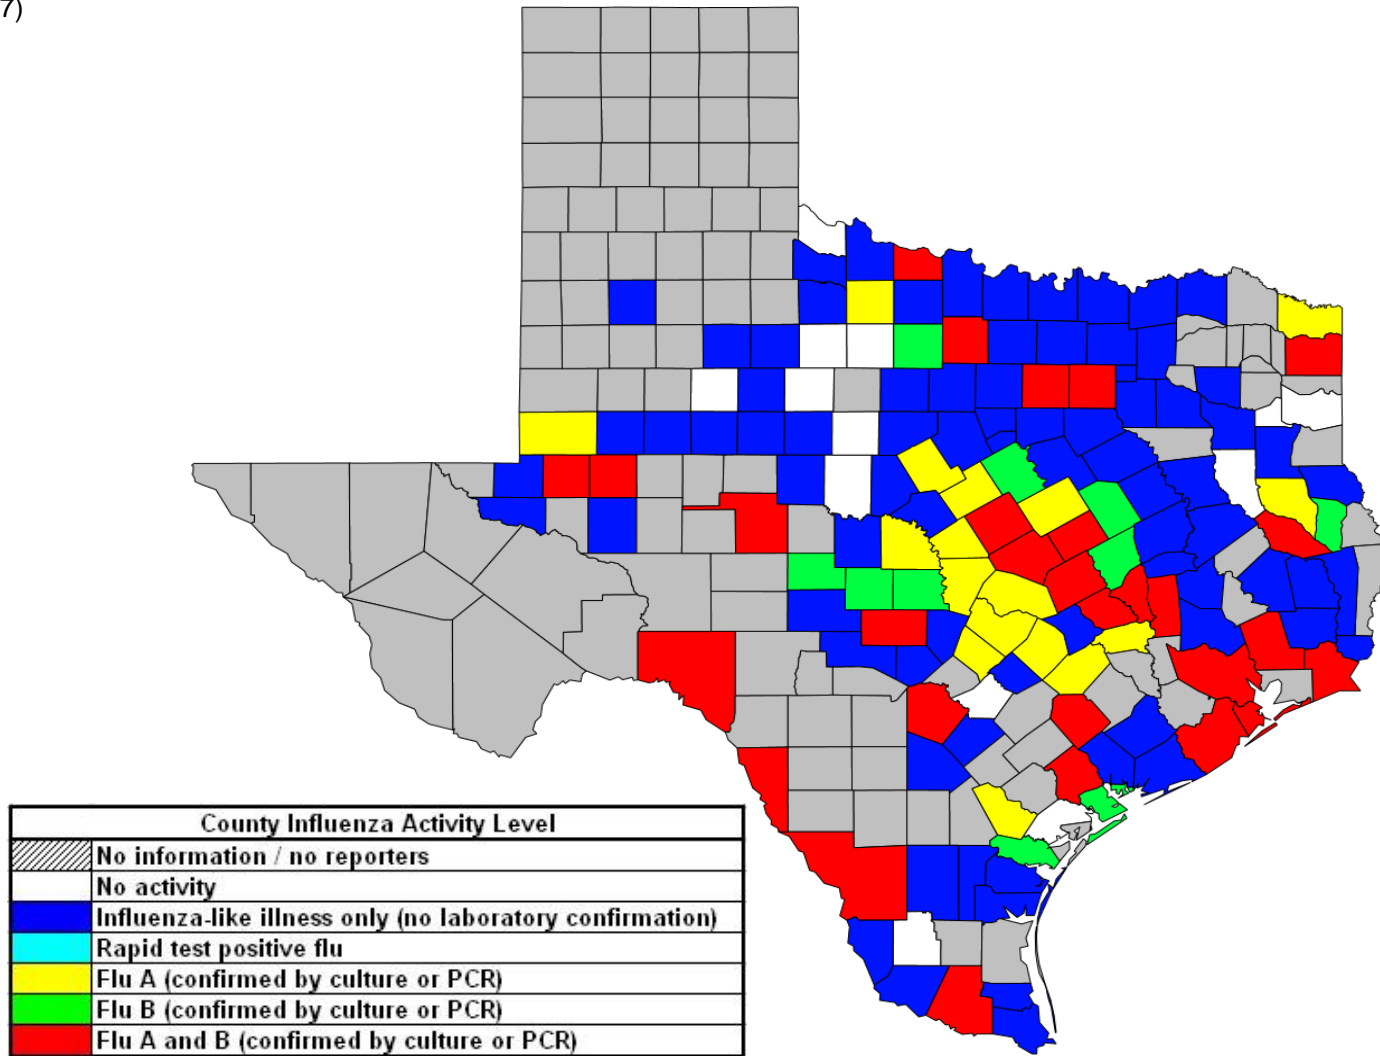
7)

| County Influenza Activity Level |
|---|
| No information / no reporters |
| No activity |
| Influenza-like illness only (no laboratory confirmation) |
| Rapid test positive flu |
| Flu A (confirmed by culture or PCR) |
| Flu B (confirmed by culture or PCR) |
| Flu A and B (confirmed by culture or PCR) |